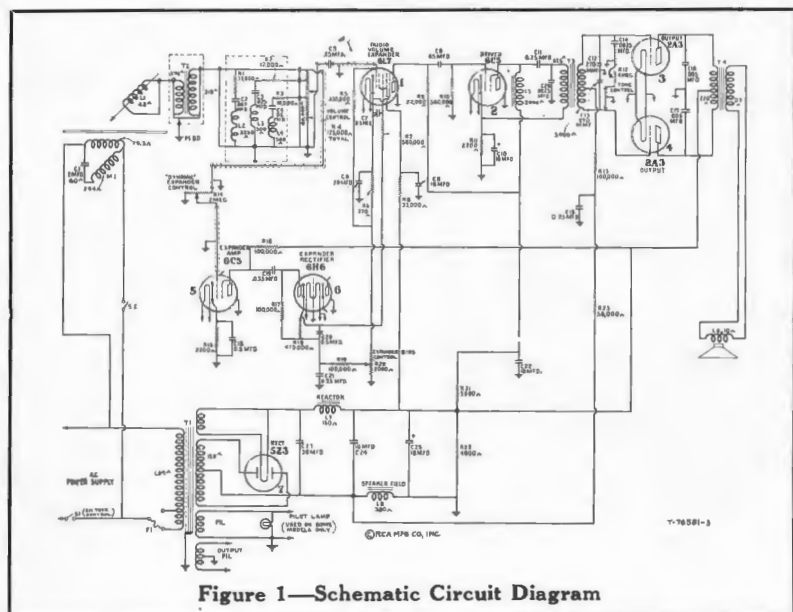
C5 .25 MFD.

AUDIO VOLUME EXPANDER 6L7

C8 .05 MFD

DRIVER 6C5

C11 0.25 MFD

OUTPUT 2A3

3

4

2A3 OUTPUT

T2

12,000

R1 12,000

R3 10,000

VOLUME CONTROL

R4 75,000 TOTAL

R5 450,000

R2 250,000

R6 250,000

R10 250,000

R11 2200

C10 10 MFD

C9 10 MFD

R8 32,000

C6 25 MFD

R6 270

TONE CONTROL

R13 100,000

C13 0.10 MFD

"DYNAMIC" EXPANDER CONTROL

EXPANDER AMP 6C5

R16 100,000

EXPANDER RECTIFIER 6H6

5

6

C16 .033 MFD

R17 100,000

R19 470,000

R22 56,000

R18 2000

R20 100,000

C21 .25 MFD

EXPANDER BIAS CONTROL

R21 2000

C22 10 MFD

R25 1800

R23 1800

REACTOR

L1 150

RECT 5Z3

C1 10 MFD

C24 10 MFD

C25 10 MFD

SPEAKER FIELD

L2 380

AC POWER SUPPLY

T1

PIL.

PILOT LAMP (USED ON SOME MODELS ONLY)

OUTPUT PIL.

F1

(ON TONE CONTROL)

©RCA MFG CO, INC.

T-76581-3

Figure 1—Schematic Circuit Diagram